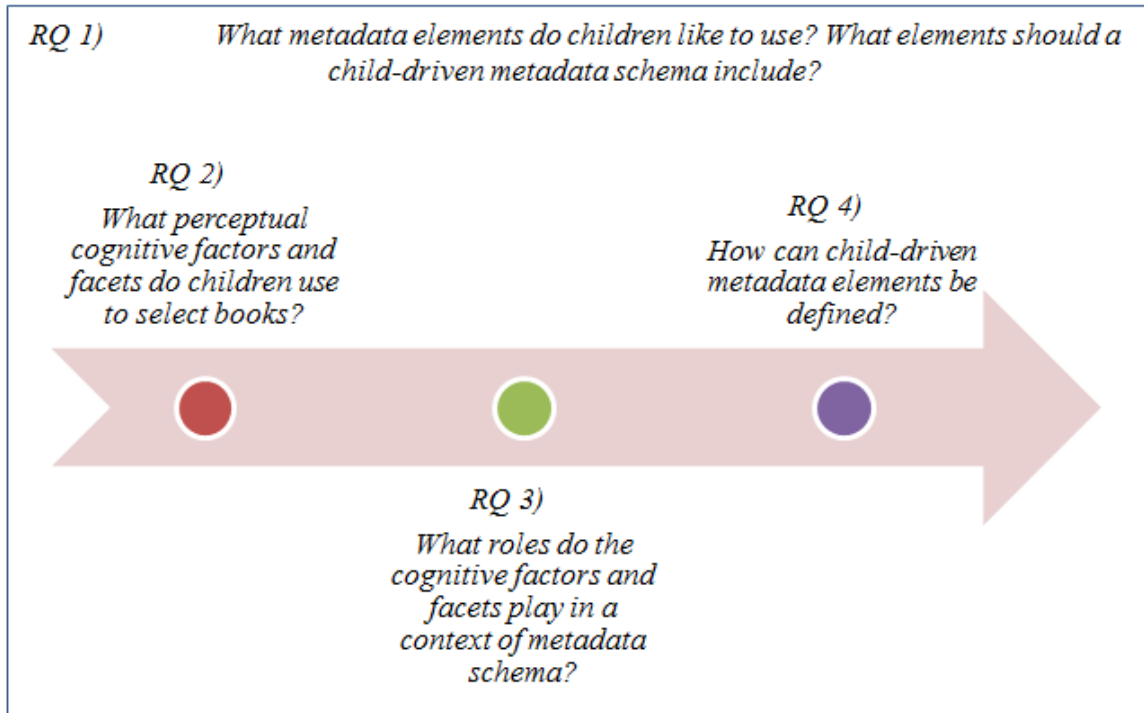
RQ 1) What metadata elements do children like to use? What elements should a child-driven metadata schema include?

RQ 2)
What perceptual cognitive factors and facets do children use to select books?

RQ 4)
How can child-driven metadata elements be defined?

RQ 3)
What roles do the cognitive factors and facets play in a context of metadata schema?